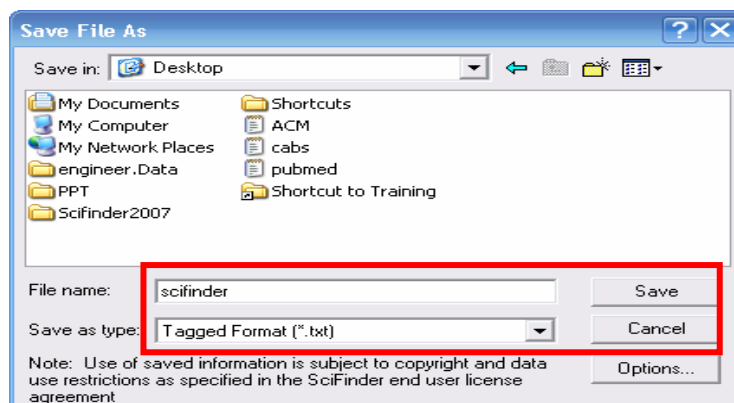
Save File As

Save in: Desktop

My Documents
My Computer
My Network Places
engineer.Data
PPT
Scifinder2007

Shortcuts
ACM
cabs
pubmed
Shortcut to Training

File name: scifinder
Save as type: Tagged Format (*.txt)

Save
Cancel

Note: Use of saved information is subject to copyright and data use restrictions as specified in the SciFinder end user license agreement

Options...